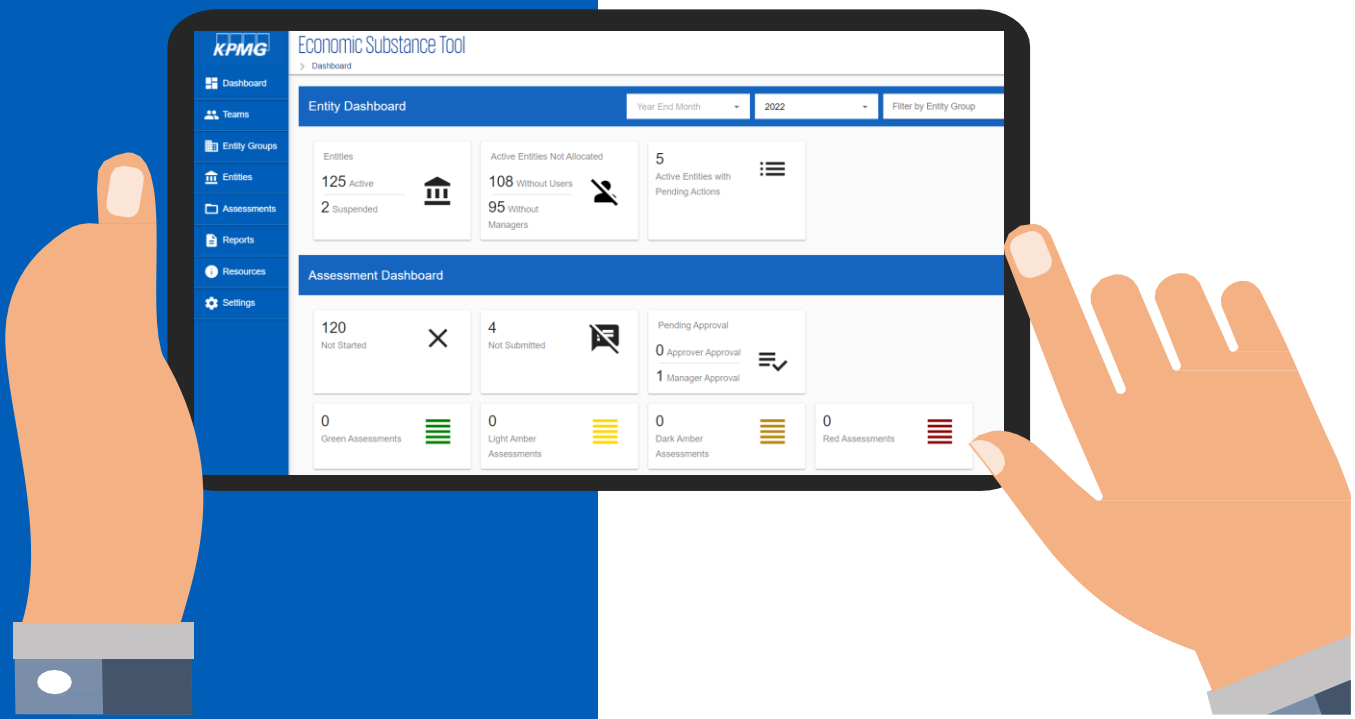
KPMG

Dashboard
Teams
Entity Groups
Entities
Assessments
Reports
Resources
Settings

Economic Substance Tool
> Dashboard

Entity Dashboard
Year End Month
2022
Filter by Entity Group

Entities
125 Active
2 Suspended

Active Entities Not Allocated
108 Without Users
95 Without Managers

5
Active Entities with Pending Actions

Assessment Dashboard

120
Not Started

4
Not Submitted

Pending Approval
0 Approver Approval
1 Manager Approval

0
Green Assessments

0
Light Amber Assessments

0
Dark Amber Assessments

0
Red Assessments